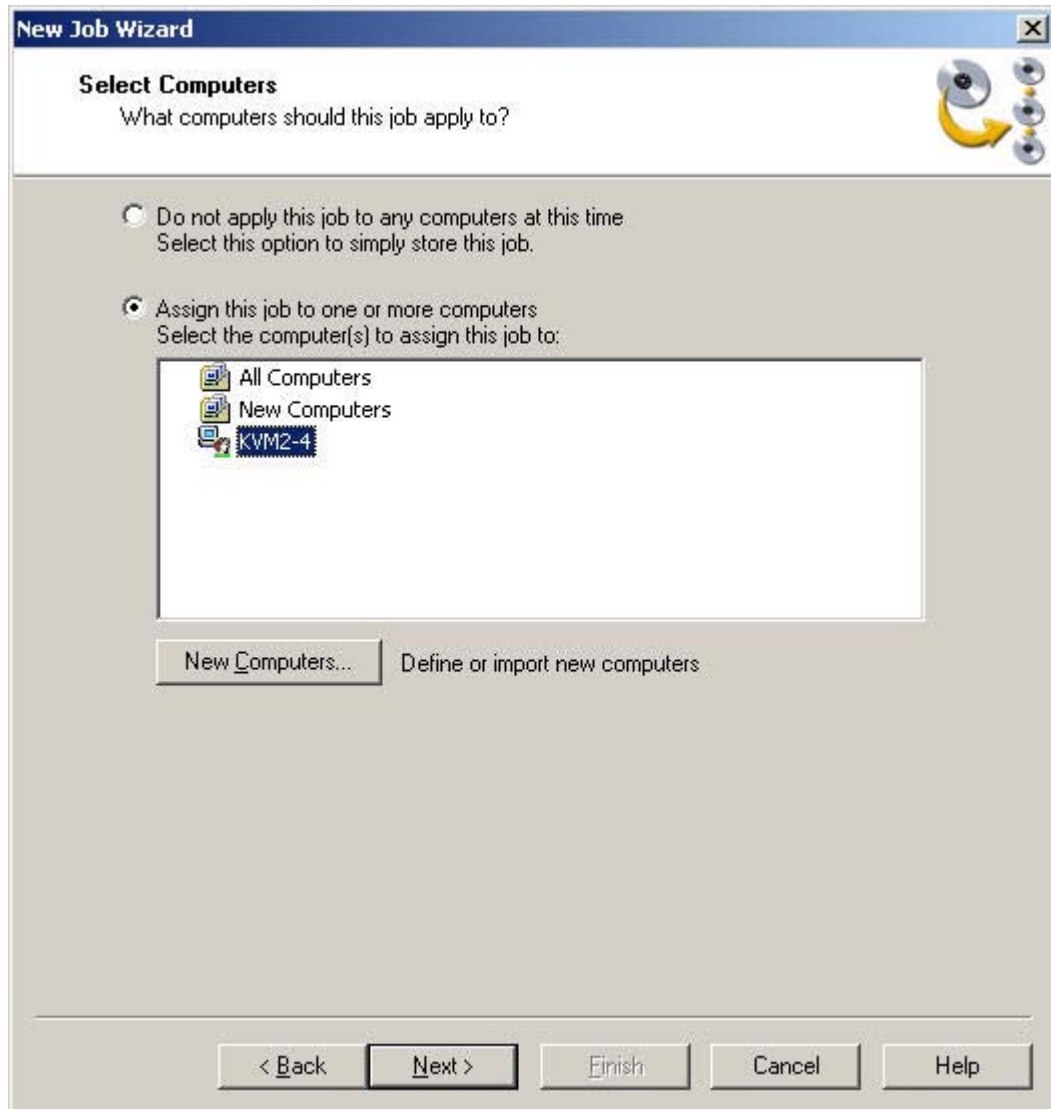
New Job Wizard

Select Computers
What computers should this job apply to?

Do not apply this job to any computers at this time
Select this option to simply store this job.

Assign this job to one or more computers
Select the computer(s) to assign this job to:

All Computers
New Computers
KVM2-4

New Computers...
Define or import new computers

< Back
Next >
Finish
Cancel
Help